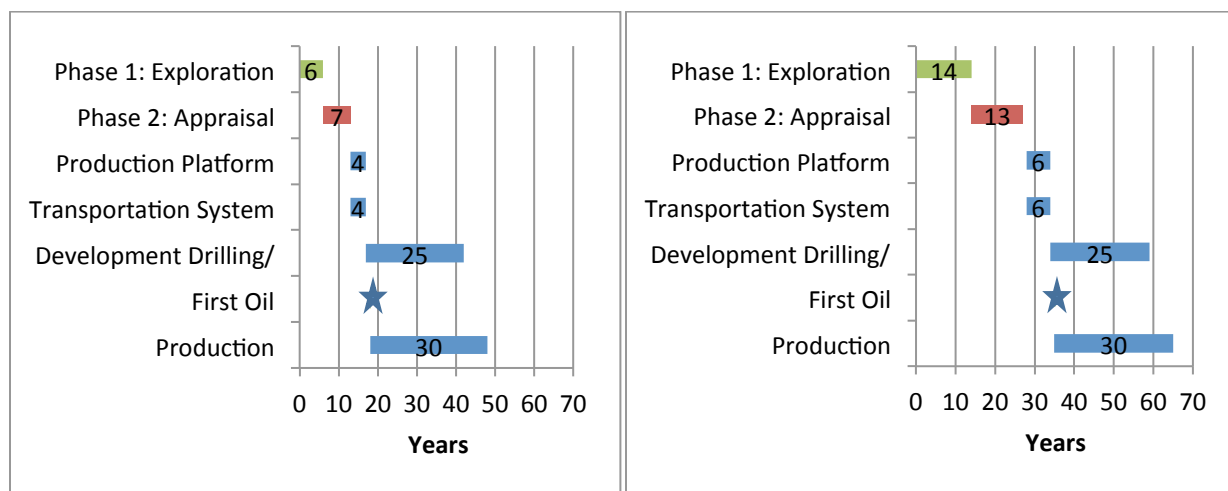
Phase 1: Exploration
Phase 2: Appraisal
Production Platform
Transportation System
Development Drilling/
First Oil
Production

6
7
4
4
25
30

0 10 20 30 40 50 60 70
Years

Phase 1: Exploration
Phase 2: Appraisal
Production Platform
Transportation System
Development Drilling/
First Oil
Production

14
13
6
6
25
30

0 10 20 30 40 50 60 70
Years